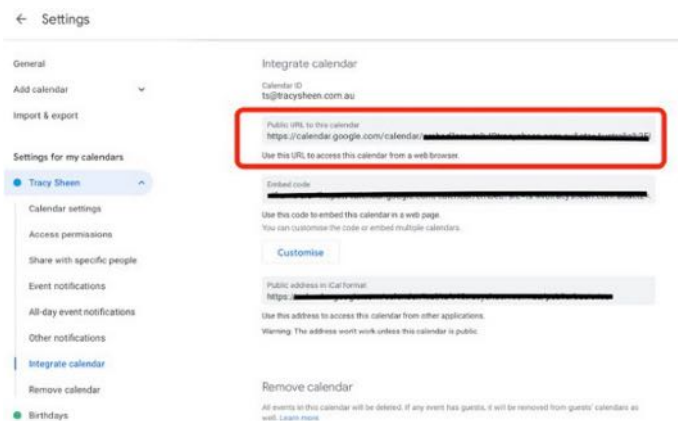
← Settings

General

Add calendar

Import & export

Settings for my calendars

Tracy Sheen

Calendar settings

Access permissions

Share with specific people

Event notifications

All-day event notifications

Other notifications

Integrate calendar

Remove calendar

Birthdays

Integrate calendar

Calendar ID
ts@tracysheen.com.au

Public URL to this calendar
https://calendar.google.com/calendar/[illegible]

Use this URL to access this calendar from a web browser.

Embed code
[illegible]

Use this code to embed this calendar in a web page.
You can customise the code or embed multiple calendars.

Customise

Public address in iCal format
https://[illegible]

Use this address to access this calendar from other applications.

Warning: The address won't work unless this calendar is public.

Remove calendar

All events in this calendar will be deleted. If any event has guests, it will be removed from guests' calendars as well. Learn more